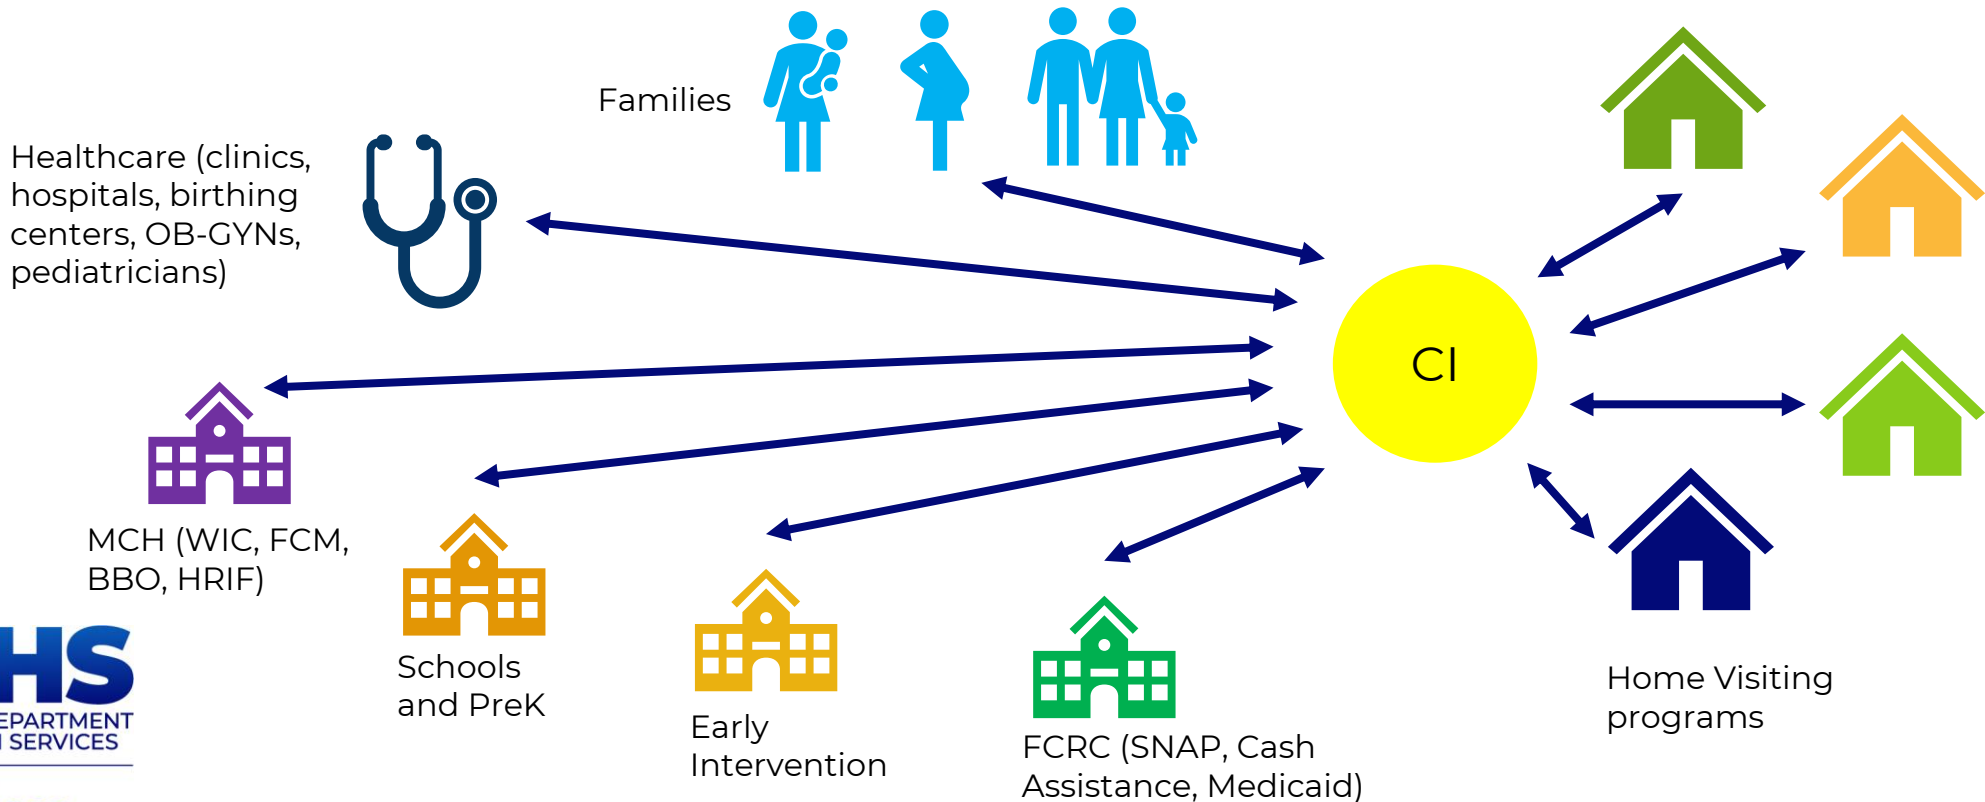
Families

Healthcare (clinics, hospitals, birthing centers, OB-GYNs, pediatricians)

CI

MCH (WIC, FCM, BBO, HRIF)

Schools and PreK

Early Intervention

FCRC (SNAP, Cash Assistance, Medicaid)

Home Visiting programs

HS
EPARTMENT
SERVICES